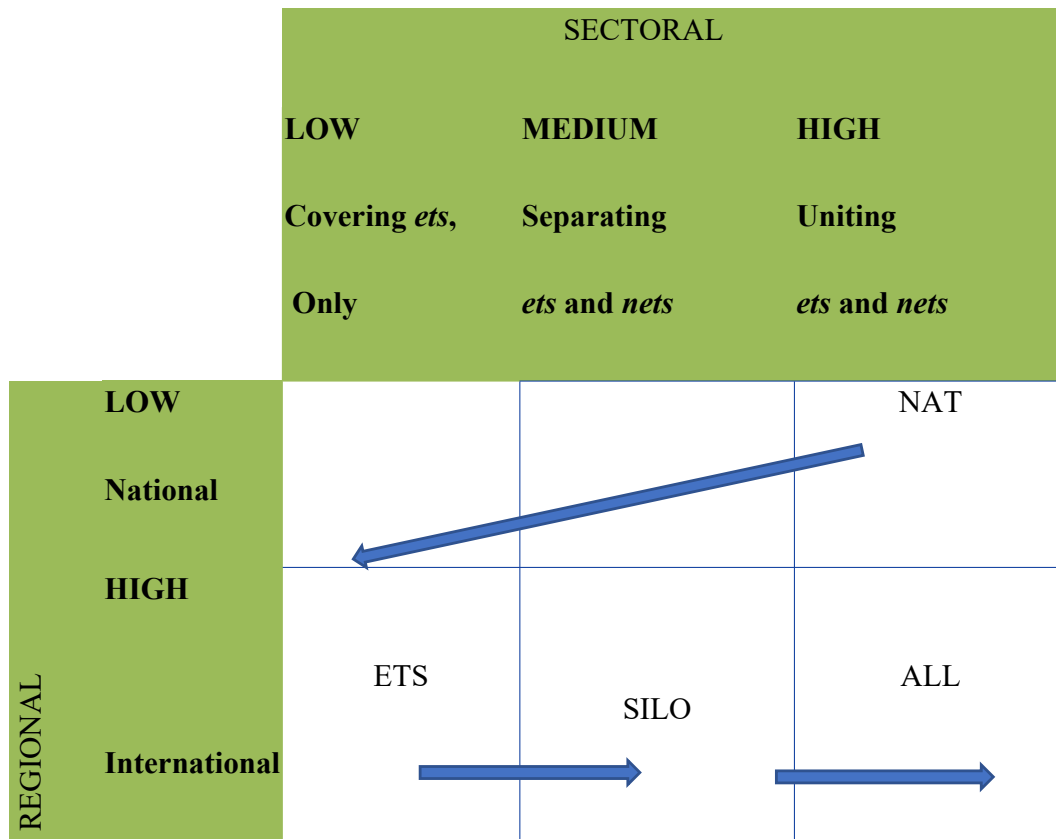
| | SECTORAL | | |
|---|---|---|---|
| | **LOW** **Covering *ets*, Only** | **MEDIUM** **Separating *ets* and *nets*** | **HIGH** **Uniting *ets* and *nets*** |
| **LOW** **National** | | | NAT |
| **HIGH** **International** | ETS | SILO | ALL |

REGIONAL